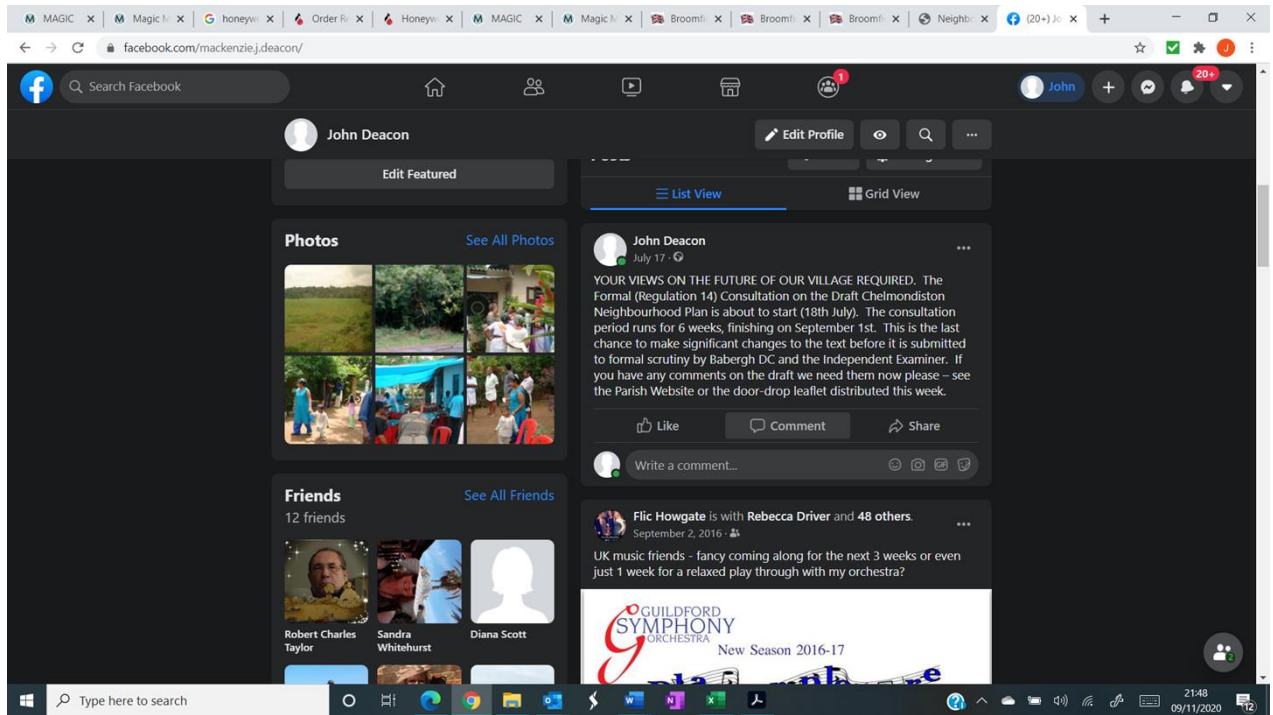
MAGIC | Magic M | honeyw | Order R | Honeyw | MAGIC | Magic M | Broomfi | Broomfi | Broomfi | Neighb | (20+) Jo

facebook.com/mackenzie.j.deacon/

Search Facebook

1

John

20+

John Deacon

Edit Profile

Edit Featured

List View

Grid View

Photos

See All Photos

John Deacon
July 17 ·

YOUR VIEWS ON THE FUTURE OF OUR VILLAGE REQUIRED. The Formal (Regulation 14) Consultation on the Draft Chelmondiston Neighbourhood Plan is about to start (18th July). The consultation period runs for 6 weeks, finishing on September 1st. This is the last chance to make significant changes to the text before it is submitted to formal scrutiny by Babergh DC and the Independent Examiner. If you have any comments on the draft we need them now please – see the Parish Website or the door-drop leaflet distributed this week.

Like

Comment

Share

Write a comment...

Friends

See All Friends

12 friends

Flic Howgate is with Rebecca Driver and 48 others.
September 2, 2016 ·

UK music friends - fancy coming along for the next 3 weeks or even just 1 week for a relaxed play through with my orchestra?

GUILDFORD SYMPHONY ORCHESTRA
New Season 2016-17

Robert Charles Taylor

Sandra Whitehurst

Diana Scott

Type here to search

21:48
09/11/2020

12